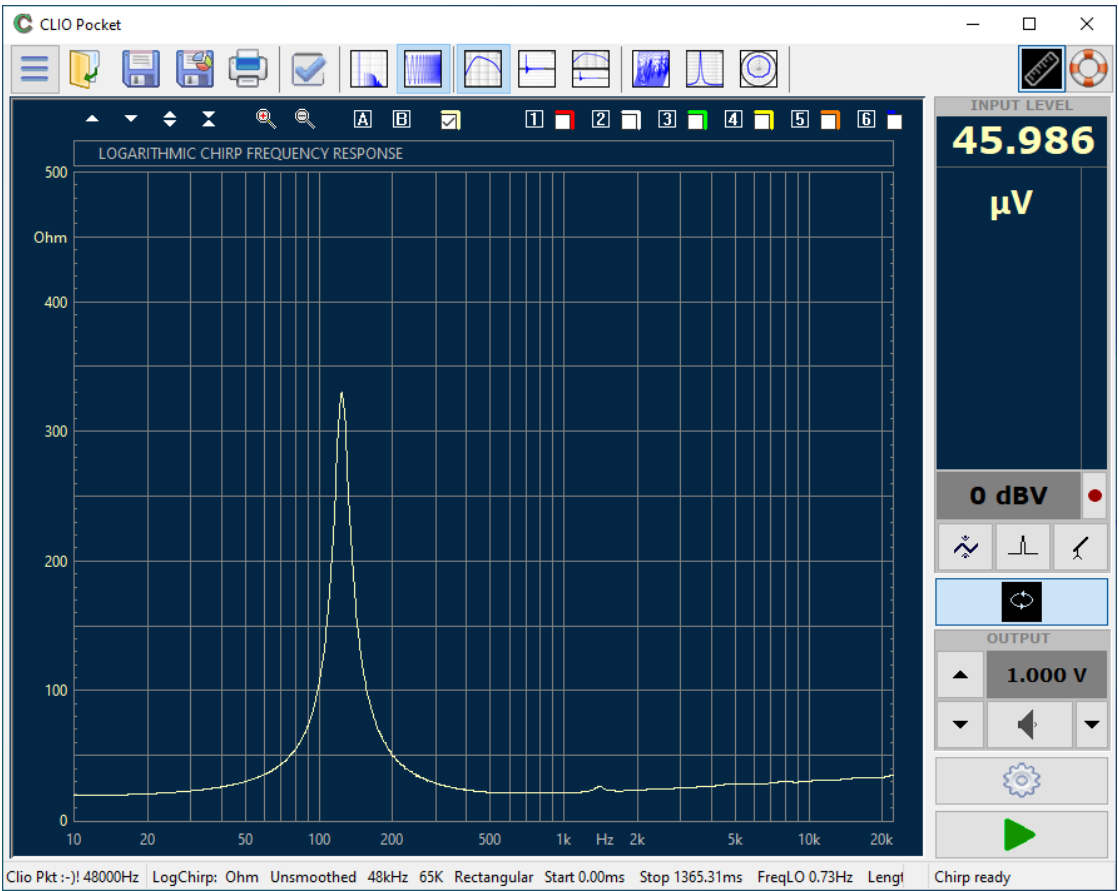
CLIO Pocket

A B 1 2 3 4 5 6

LOGARITHMIC CHIRP FREQUENCY RESPONSE

500
Ohm
400
300
200
100
0

10 20 50 100 200 500 1k Hz 2k 5k 10k 20k

INPUT LEVEL
45.986
μV

0 dBV

OUTPUT
1.000 V

Clio Pkt :-)! 48000Hz | LogChirp: Ohm | Unsmoothed | 48kHz | 65K | Rectangular | Start 0.00ms | Stop 1365.31ms | FreqLO 0.73Hz | Lengt | Chirp ready